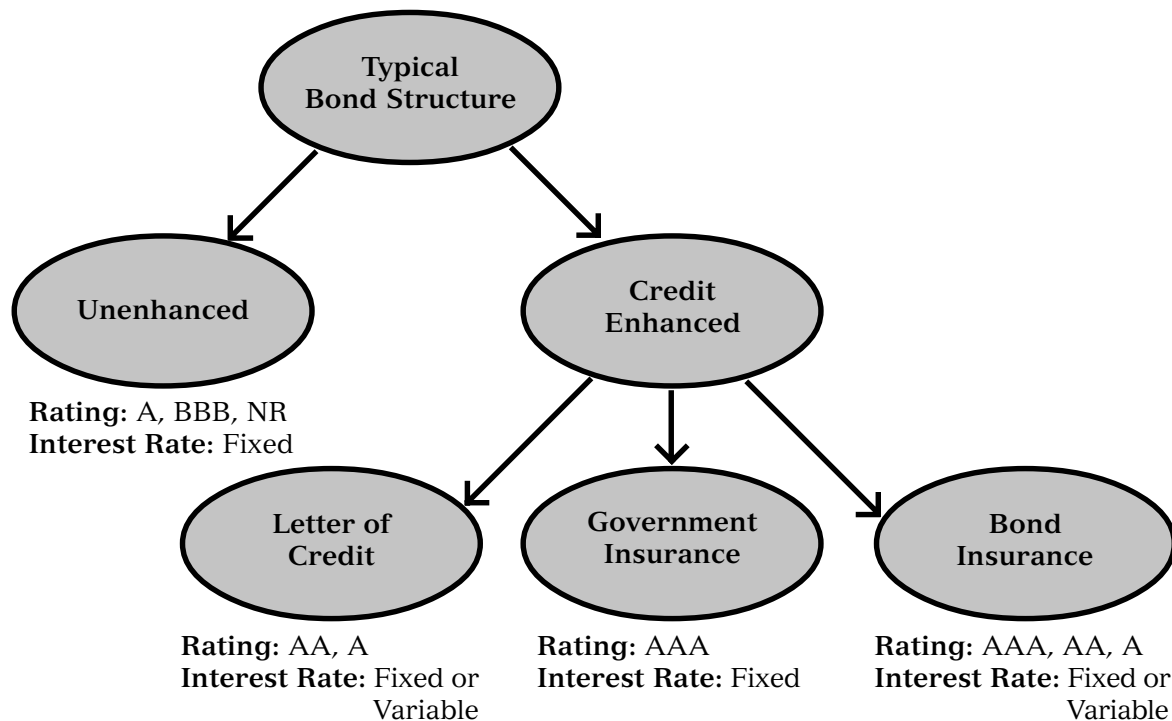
Typical Bond Structure

Unenhanced

Rating: A, BBB, NR
Interest Rate: Fixed

Credit Enhanced

Letter of Credit

Rating: AA, A
Interest Rate: Fixed or Variable

Government Insurance

Rating: AAA
Interest Rate: Fixed

Bond Insurance

Rating: AAA, AA, A
Interest Rate: Fixed or Variable